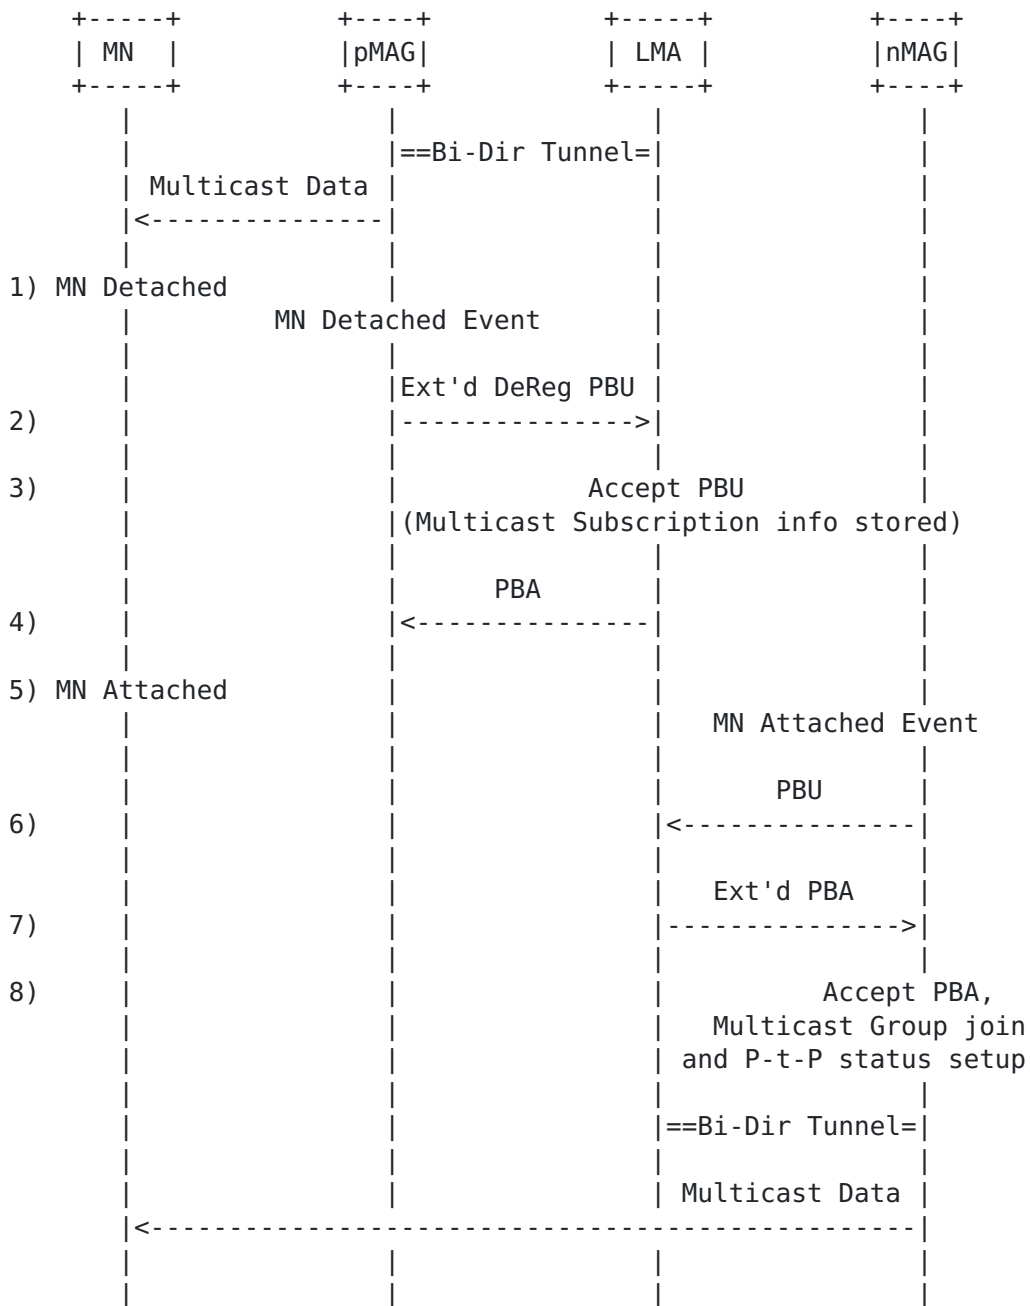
MN
pMAG
LMA
nMAG

==Bi-Dir Tunnel=
Multicast Data

1) MN Detached
MN Detached Event

Ext'd DeReg PBU
2)

3) Accept PBU
(Multicast Subscription info stored)

PBA
4)

5) MN Attached
MN Attached Event

PBU
6)

Ext'd PBA
7)

8) Accept PBA,
Multicast Group join
and P-t-P status setup

==Bi-Dir Tunnel=

Multicast Data